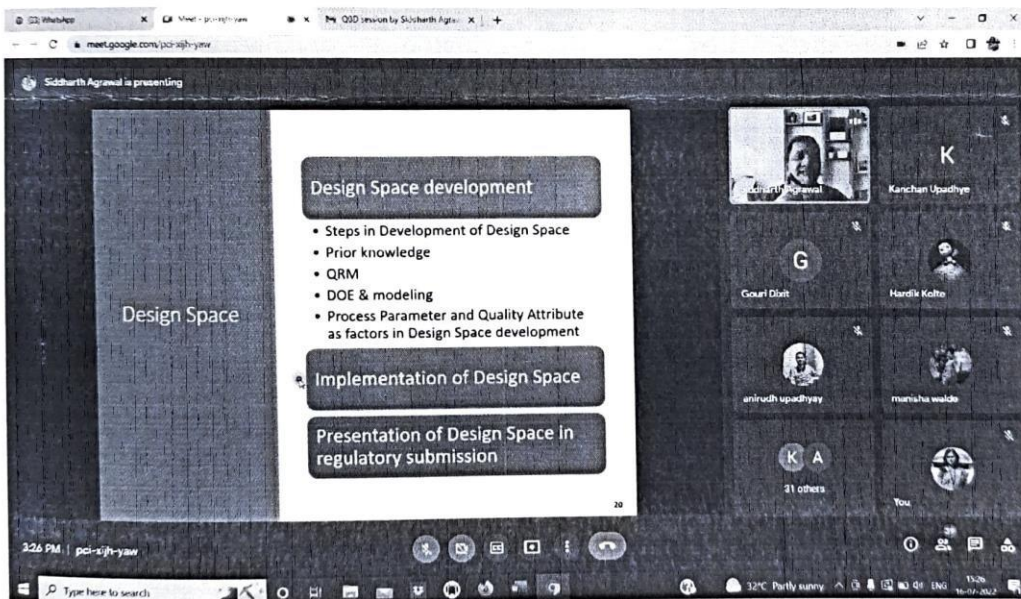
(33) WhatsApp | Meet - pci-xijh-yaw | QbD session by Siddharth Agrawal

meet.google.com/pci-xijh-yaw

Siddharth Agrawal is presenting

Design Space

Design Space development

• Steps in Development of Design Space
• Prior knowledge
• QRM
• DOE & modeling
• Process Parameter and Quality Attribute as factors in Design Space development

Implementation of Design Space

Presentation of Design Space in regulatory submission

20

Siddharth Agrawal

K
Kanchan Upadhye

G
Gouri Dixit

Hardik Kolte

anirudh upadhyay

manisha walde

K A
31 others

You

3:26 PM | pci-xijh-yaw

Type here to search

32°C Partly sunny ENG 15:26 16-07-2022